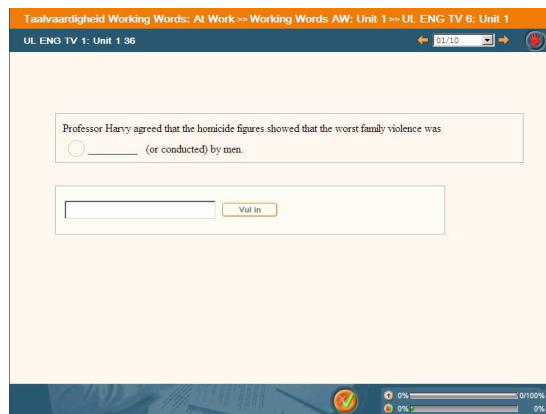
Taalvaardigheid Working Words: At Work >> Working Words AW: Unit 1 >> UL ENG TV 6: Unit 1

UL ENG TV 1: Unit 1 36

01/10

Professor Harvy agreed that the homicide figures showed that the worst family violence was _________ (or conducted) by men.

Vul in

0%

0/100%

0%

0%